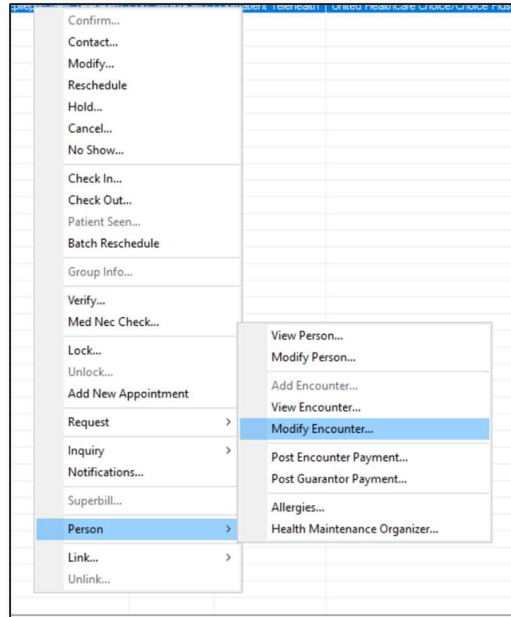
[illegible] atient Telehealth | United Healthcare Choice/Choice Plus

Confirm...
Contact...
Modify...
Reschedule
Hold...
Cancel...
No Show...
Check In...
Check Out...
Patient Seen...
Batch Reschedule
Group Info...
Verify...
Med Nec Check...
Lock...
Unlock...
Add New Appointment
Request >
Inquiry >
Notifications...
Superbill...
Person >
Link... >
Unlink...

View Person...
Modify Person...
Add Encounter...
View Encounter...
Modify Encounter...
Post Encounter Payment...
Post Guarantor Payment...
Allergies...
Health Maintenance Organizer...